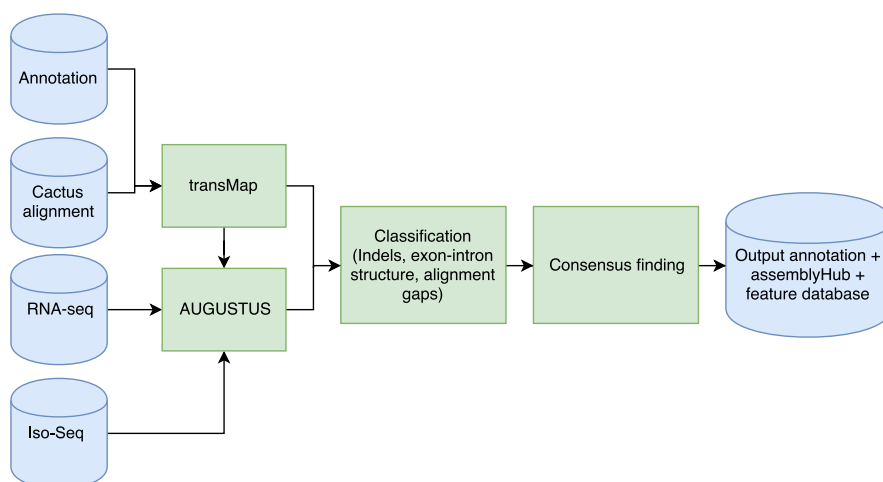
Annotation

Cactus alignment

RNA-seq

Iso-Seq

transMap

AUGUSTUS

Classification (Indels, exon-intron structure, alignment gaps)

Consensus finding

Output annotation + assemblyHub + feature database